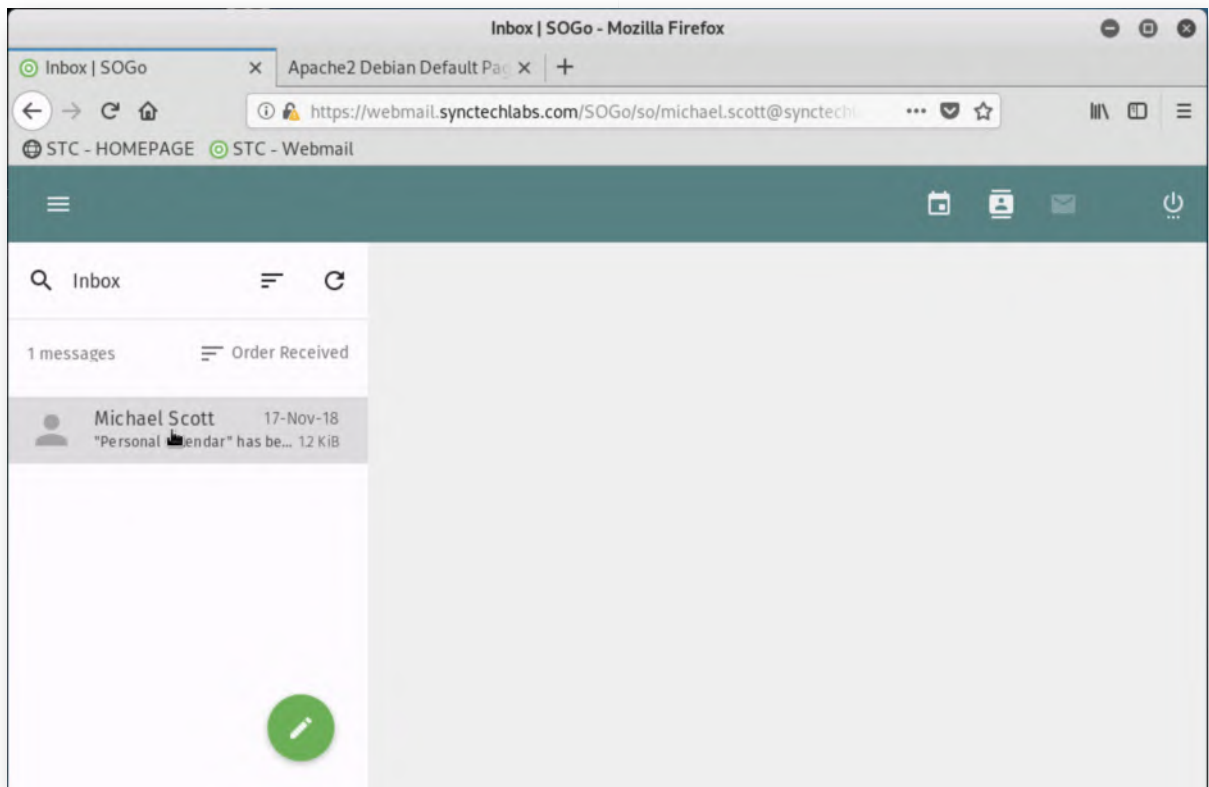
Inbox | SOGo - Mozilla Firefox

Inbox | SOGo ×
Apache2 Debian Default Pa ×
+

https://webmail.synctechlabs.com/SOGo/so/michael.scott@synctech

STC - HOMEPAGE
STC - Webmail

Inbox

1 messages
Order Received

Michael Scott 17-Nov-18
"Personal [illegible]endar" has be... 12 KiB